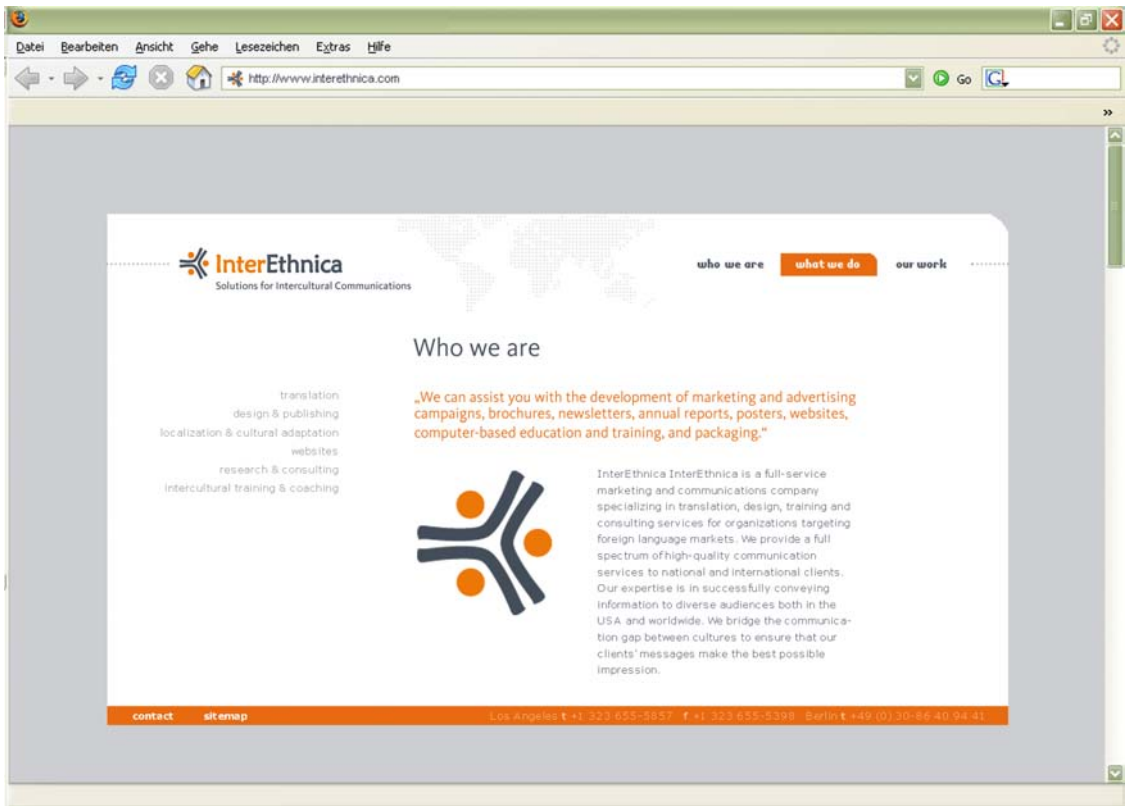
Datei Bearbeiten Ansicht Gehe Lesezeichen Extras Hilfe

http://www.interethnica.com

Go

InterEthnica
Solutions for Intercultural Communications

who we are what we do our work

Who we are

translation
design & publishing
localization & cultural adaptation
websites
research & consulting
intercultural training & coaching

„We can assist you with the development of marketing and advertising campaigns, brochures, newsletters, annual reports, posters, websites, computer-based education and training, and packaging."

InterEthnica InterEthnica is a full-service marketing and communications company specializing in translation, design, training and consulting services for organizations targeting foreign language markets. We provide a full spectrum of high-quality communication services to national and international clients. Our expertise is in successfully conveying information to diverse audiences both in the USA and worldwide. We bridge the communication gap between cultures to ensure that our clients' messages make the best possible impression.

contact sitemap

Los Angeles t +1 323 655-5857 f +1 323 655-5398 Berlin t +49 (0) 30-86 40 94 41